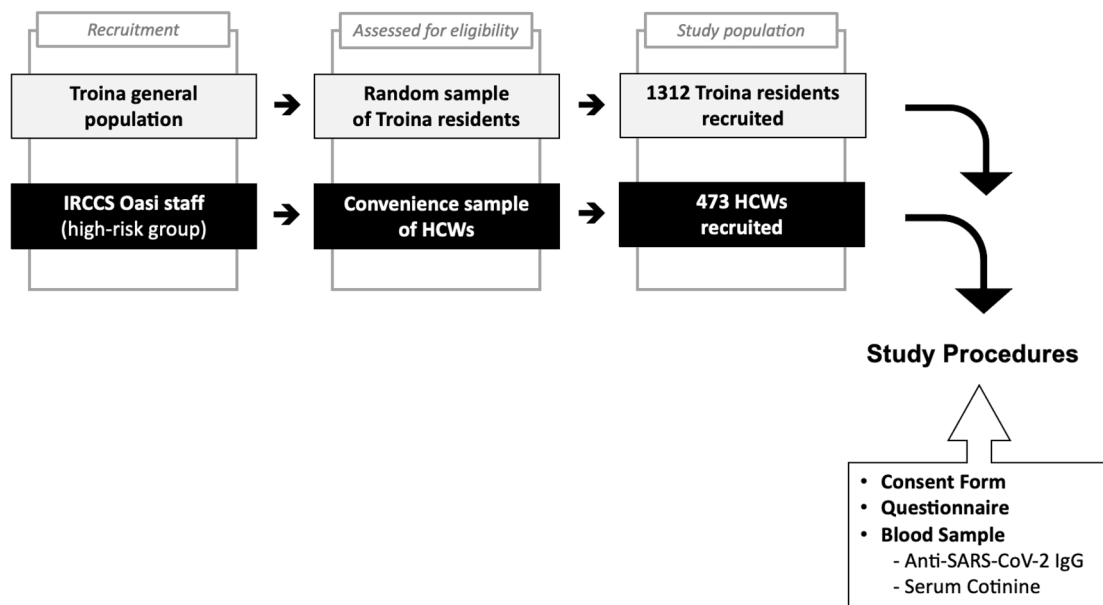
Recruitment

Troina general population

IRCCS Oasi staff (high-risk group)

Assessed for eligibility

Random sample of Troina residents

Convenience sample of HCWs

Study population

1312 Troina residents recruited

473 HCWs recruited

Study Procedures

• Consent Form
• Questionnaire
• Blood Sample
- Anti-SARS-CoV-2 IgG
- Serum Cotinine